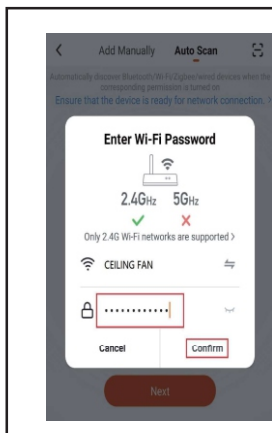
Add Manually Auto Scan

Automatically discover Bluetooth/Wi-Fi/Zigbee/wired devices when the corresponding permission is turned on

Ensure that the device is ready for network connection. >

Enter Wi-Fi Password

2.4GHz 5GHz

Only 2.4G Wi-Fi networks are supported >

CEILING FAN

············

Cancel

Confirm

Next